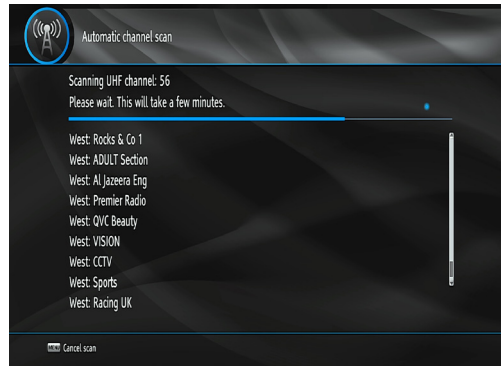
Automatic channel scan

Scanning UHF channel: 56
Please wait. This will take a few minutes.

West: Rocks & Co 1
West: ADULT Section
West: Al Jazeera Eng
West: Premier Radio
West: QVC Beauty
West: VISION
West: CCTV
West: Sports
West: Racing UK

MENU Cancel scan